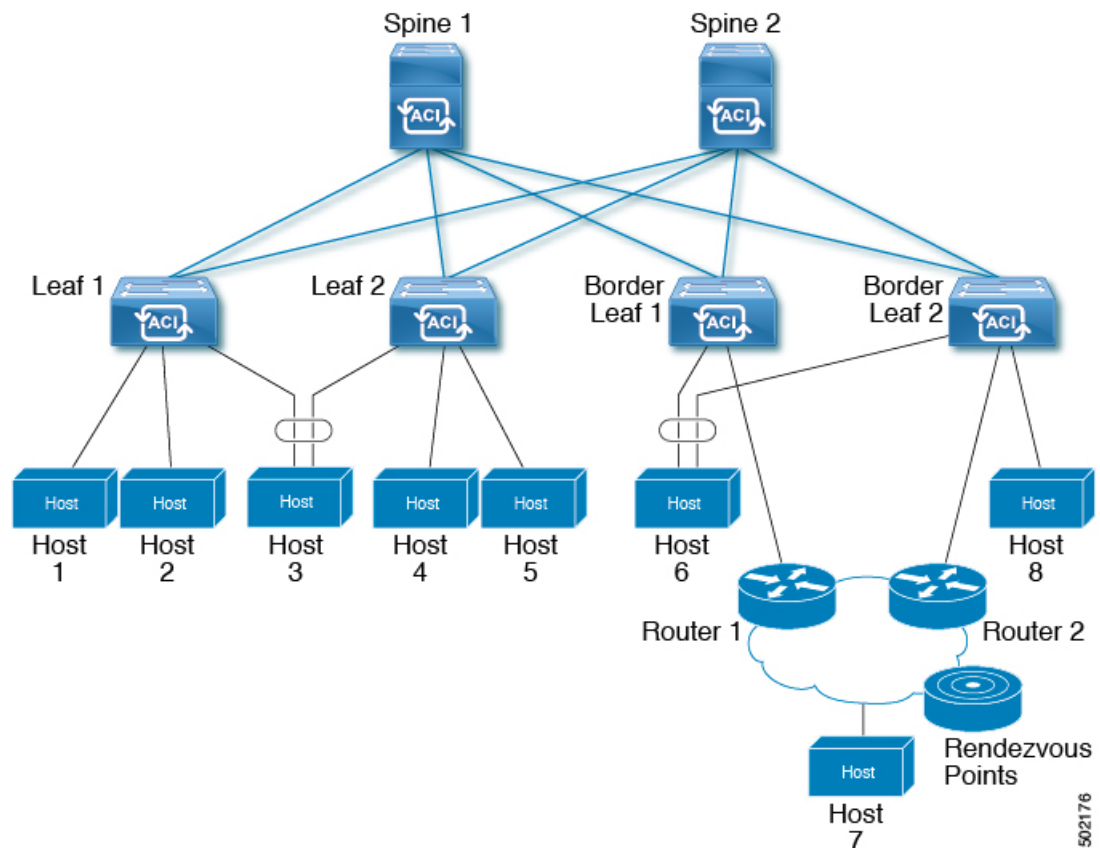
Spine 1

ACI

Spine 2

ACI

Leaf 1

ACI

Leaf 2

ACI

Border Leaf 1

ACI

Border Leaf 2

ACI

Host

Host 1

Host

Host 2

Host

Host 3

Host

Host 4

Host

Host 5

Host

Host 6

Host

Host 8

Router 1

Router 2

Rendezvous Points

Host

Host 7

502176